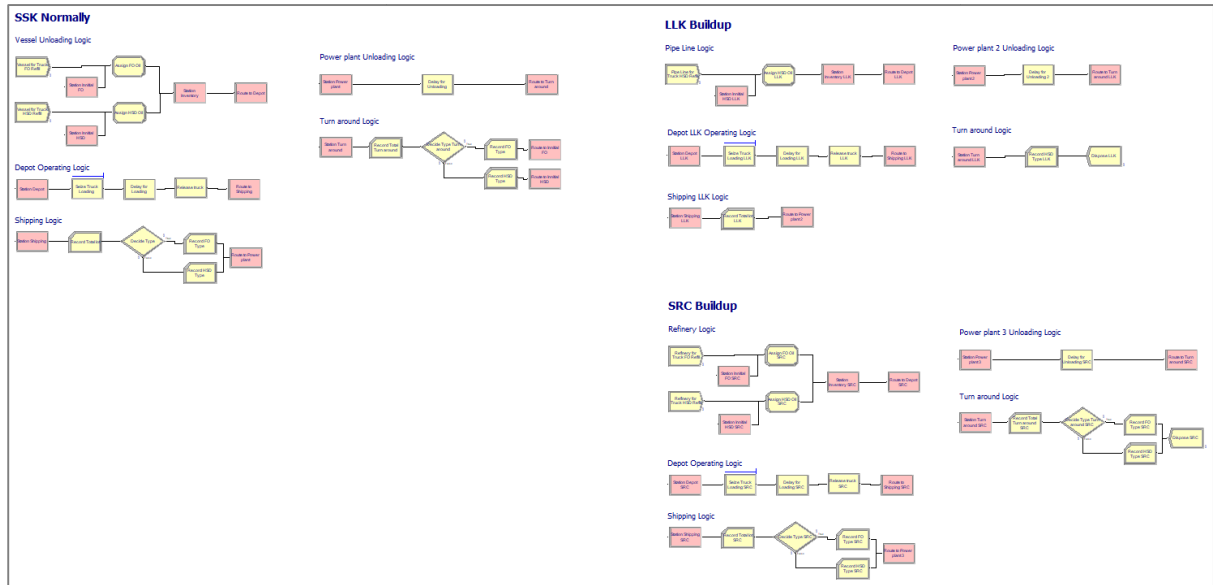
SSK Normally

Vessel Unloading Logic

Vessel for Truck FO Refill

Station Instlist FO

Assign FO Oil

Station Inventory

Route to Depot

Vessel for Truck HSD Refill

Station Instlist HSD

Assign HSD Oil

Power plant Unloading Logic

Station Power plant

Delay for Unloading

Route to Turn around

Turn around Logic

Station Turn around

Record Total Turn around

Decide Type Turn around

Record FO Type

Route to Instlist FO

Record HSD Type

Route to Instlist HSD

Depot Operating Logic

Station Depot

Seize Truck Loading

Delay for Loading

Release truck

Route to Shipping

Shipping Logic

Station Shipping

Record Total lot

Decide Type

Record FO Type

Record HSD Type

Route to Power plant

LLK Buildup

Pipe Line Logic

Pipe Line for Truck HSD Refill

Station Instlist HSD LLK

Assign HSD Oil LLK

Station Inventory LLK

Route to Depot LLK

Power plant 2 Unloading Logic

Station Power plant2

Delay for Unloading 2

Route to Turn around LLK

Depot LLK Operating Logic

Station Depot LLK

Seize Truck Loading LLK

Delay for Loading LLK

Release truck LLK

Route to Shipping LLK

Turn around Logic

Station Turn around LLK

Record HSD Type LLK

Dispose LLK

Shipping LLK Logic

Station Shipping LLK

Record Total lot LLK

Route to Power plant2

SRC Buildup

Refinery Logic

Refinery for Truck FO Refill

Station Instlist FO SRC

Assign FO Oil SRC

Station Inventory SRC

Route to Depot SRC

Refinery for Truck HSD Refill

Station Instlist HSD SRC

Assign HSD Oil SRC

Power plant 3 Unloading Logic

Station Power plant3

Delay for Unloading SRC

Route to Turn around SRC

Turn around Logic

Station Turn around SRC

Record Total Turn around SRC

Decide Type Turn around SRC

Record FO Type SRC

Record HSD Type SRC

Dispose SRC

Depot Operating Logic

Station Depot SRC

Seize Truck Loading SRC

Delay for Loading SRC

Release truck SRC

Route to Shipping SRC

Shipping Logic

Station Shipping SRC

Record Total lot SRC

Decide Type SRC

Record FO Type SRC

Record HSD Type SRC

Route to Power plant3